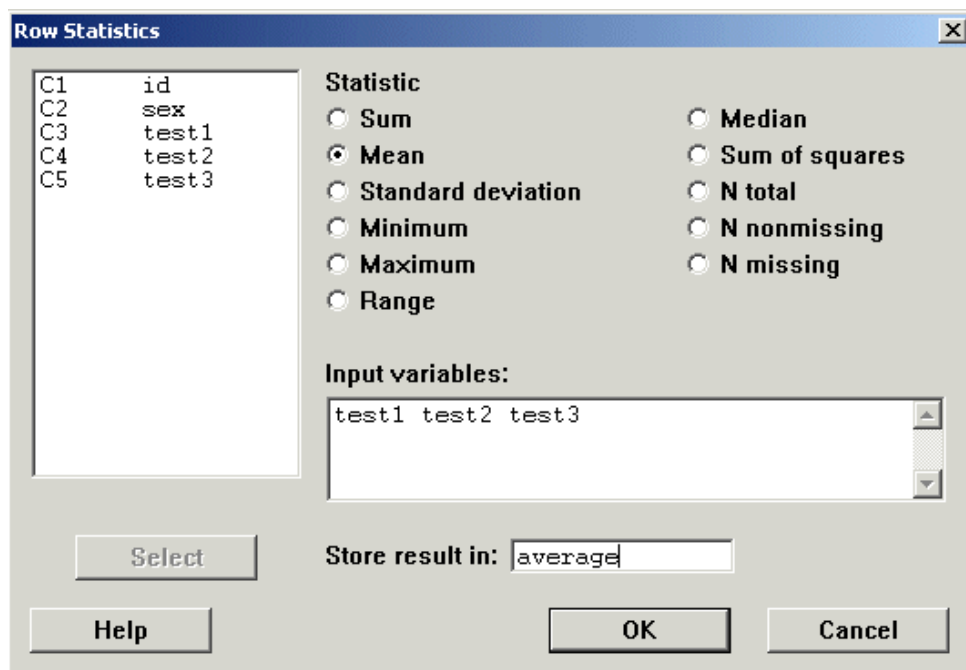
Row Statistics

C1 id
C2 sex
C3 test1
C4 test2
C5 test3

Statistic

Sum
Mean
Standard deviation
Minimum
Maximum
Range

Median
Sum of squares
N total
N nonmissing
N missing

Input variables:

test1 test2 test3

Select

Store result in: average

Help

OK

Cancel